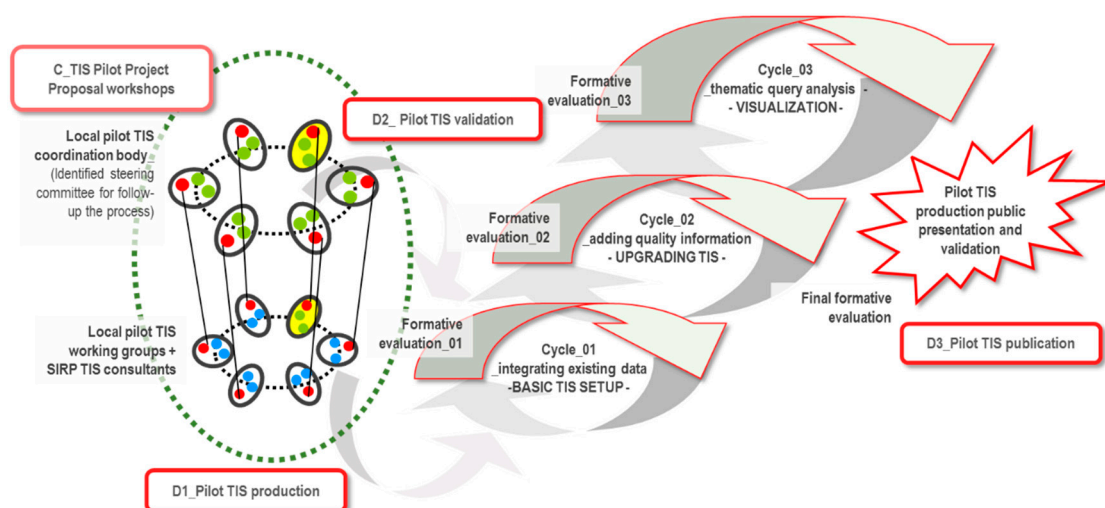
C_TIS Pilot Project Proposal workshops

Local pilot TIS coordination body (Identified steering committee for follow-up the process)

Local pilot TIS working groups + SIRP TIS consultants

D2_ Pilot TIS validation

Formative evaluation_03

Cycle_03 _thematic query analysis - - VISUALIZATION -

Formative evaluation_02

Cycle_02 _adding quality information - UPGRADING TIS -

Formative evaluation_01

Cycle_01 _integrating existing data -BASIC TIS SETUP -

Pilot TIS production public presentation and validation

Final formative evaluation

D3_Pilot TIS publication

D1_Pilot TIS production